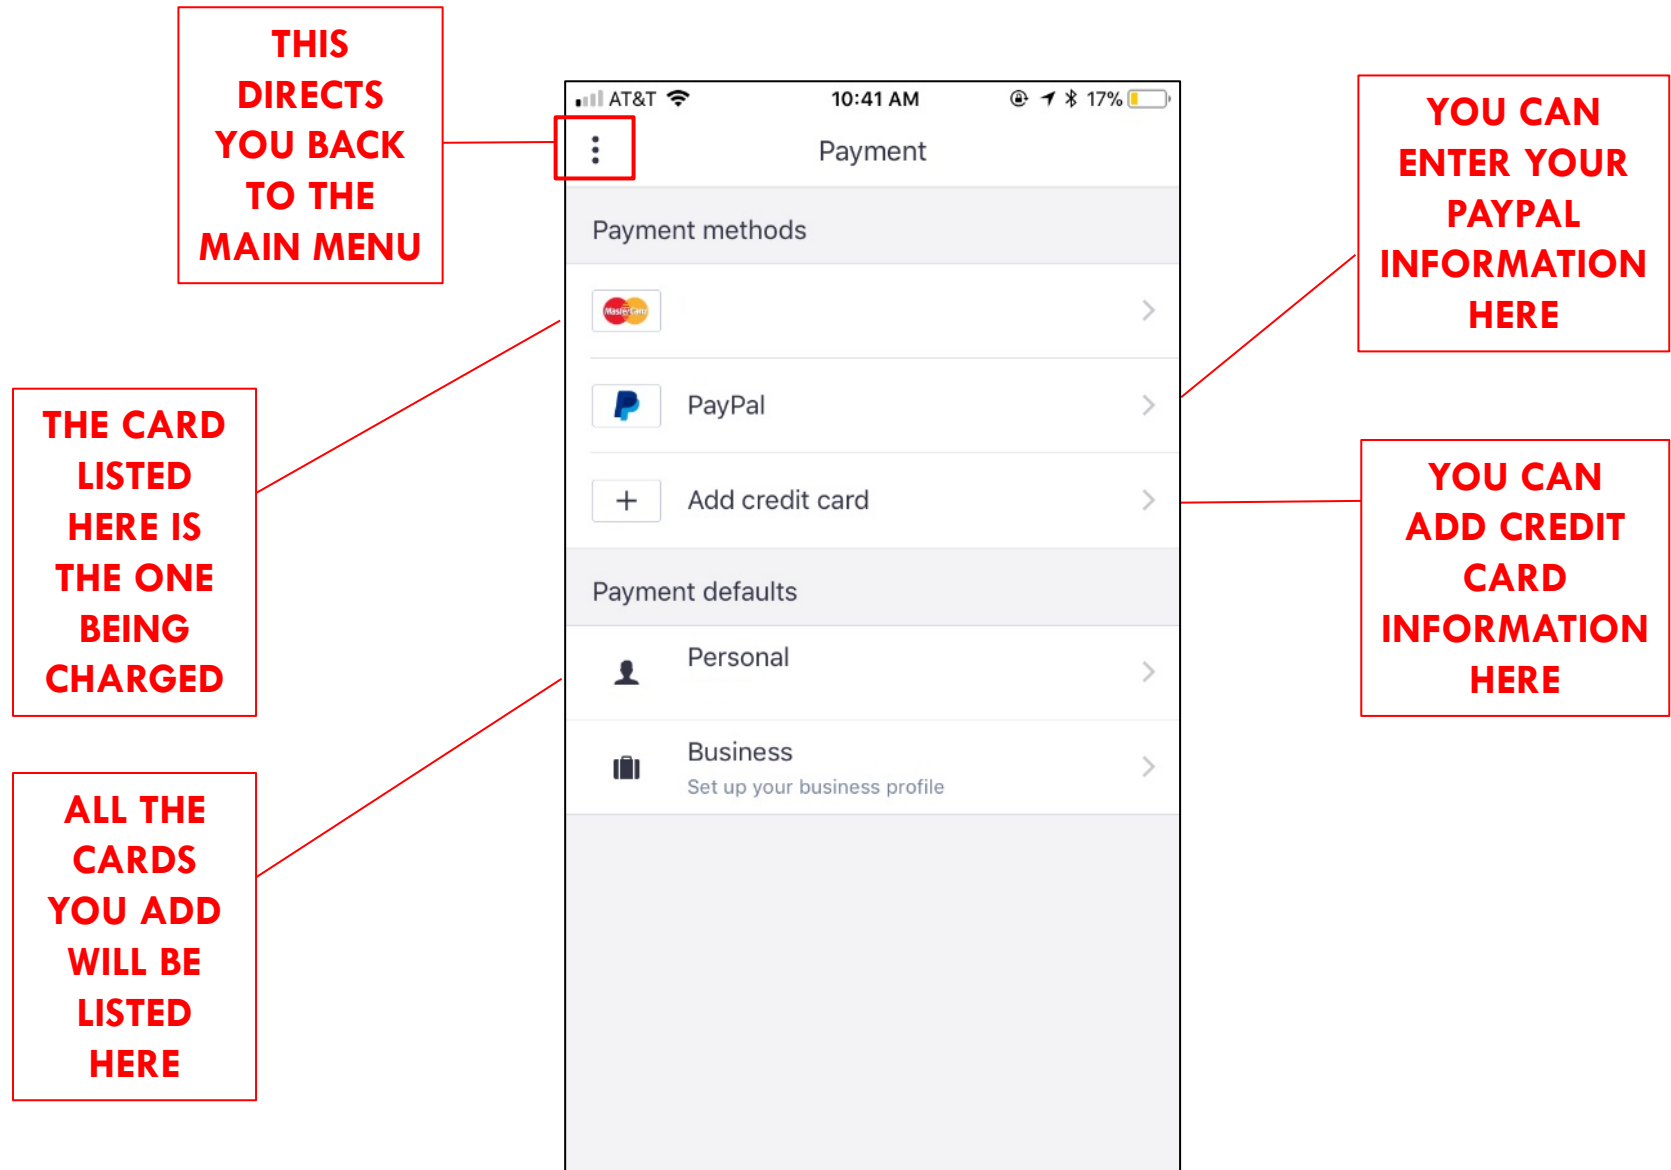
THIS DIRECTS YOU BACK TO THE MAIN MENU

AT&T 10:41 AM 17%

Payment

Payment methods

MasterCard

PayPal

Add credit card

Payment defaults

Personal

Business
Set up your business profile

YOU CAN ENTER YOUR PAYPAL INFORMATION HERE

THE CARD LISTED HERE IS THE ONE BEING CHARGED

YOU CAN ADD CREDIT CARD INFORMATION HERE

ALL THE CARDS YOU ADD WILL BE LISTED HERE